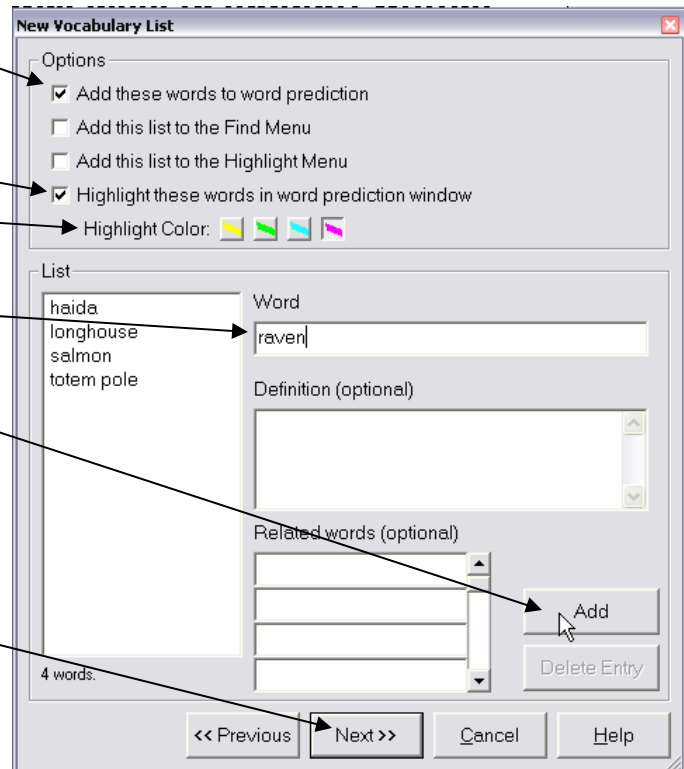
New Vocabulary List

Options

☑ Add these words to word prediction

☐ Add this list to the Find Menu

☐ Add this list to the Highlight Menu

☑ Highlight these words in word prediction window

Highlight Color:

List

haida
longhouse
salmon
totem pole

Word

raven

Definition (optional)

Related words (optional)

Add

Delete Entry

4 words.

<< Previous

Next >>

Cancel

Help